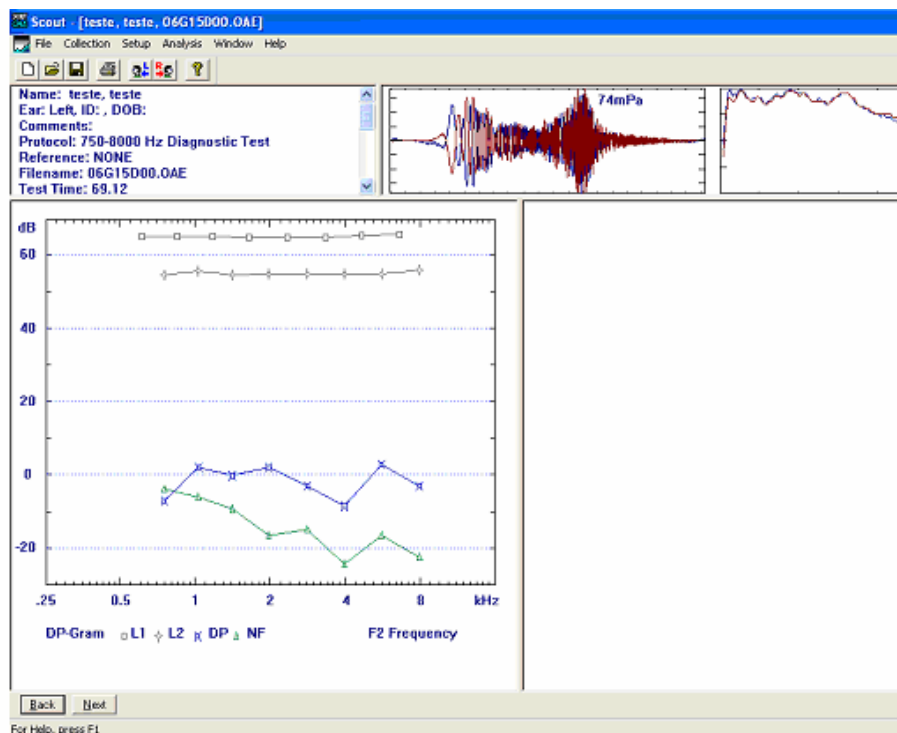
Scout - [teste, teste, 06G15D00.OAE]

File Collection Setup Analysis Window Help

Name: teste, teste
Ear: Left, ID: , DOB:
Comments:
Protocol: 750-8000 Hz Diagnostic Test
Reference: NONE
Filename: 06G15D00.OAE
Test Time: 69.12

74mPa

dB
60
40
20
0
-20

.25 0.5 1 2 4 8 kHz

DP-Gram L1 L2 DP NF F2 Frequency

Back Next

For Help, press F1